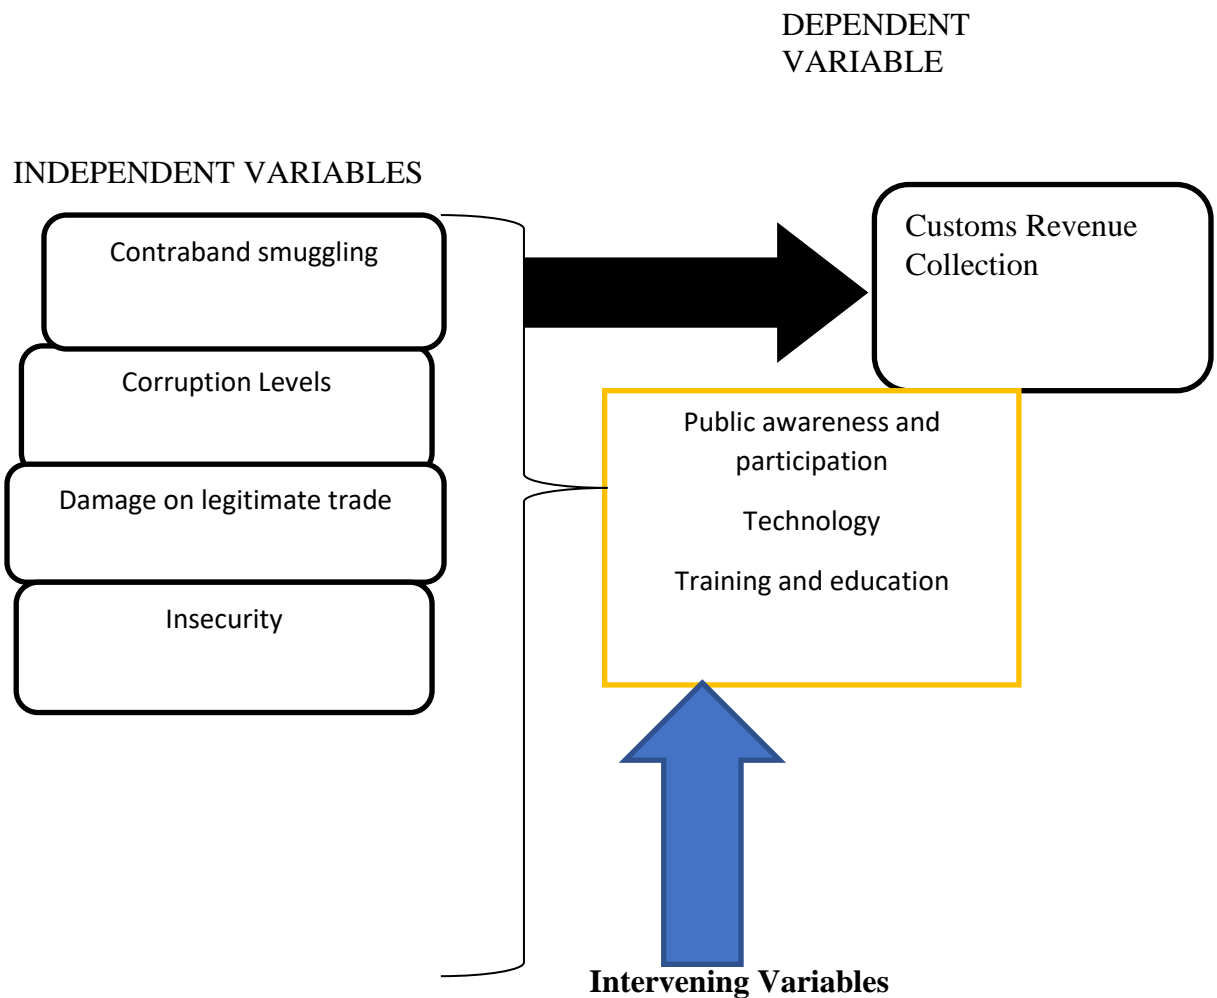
DEPENDENT VARIABLE

INDEPENDENT VARIABLES

Contraband smuggling

Corruption Levels

Damage on legitimate trade

Insecurity

Customs Revenue Collection

Public awareness and participation

Technology

Training and education

**Intervening Variables**